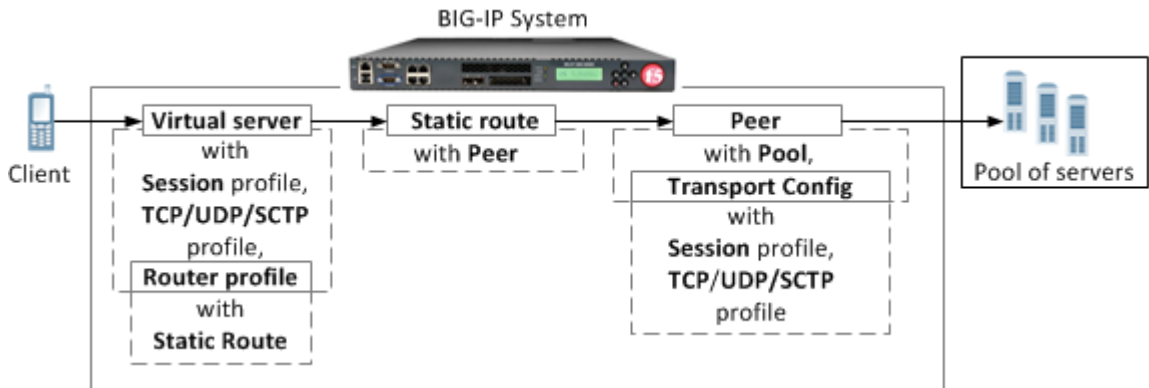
BIG-IP System

Client

Virtual server
with
Session profile,
TCP/UDP/SCTP
profile,

Router profile
with
Static Route

Static route
with Peer

Peer
with Pool,

Transport Config
with
Session profile,
TCP/UDP/SCTP
profile

Pool of servers